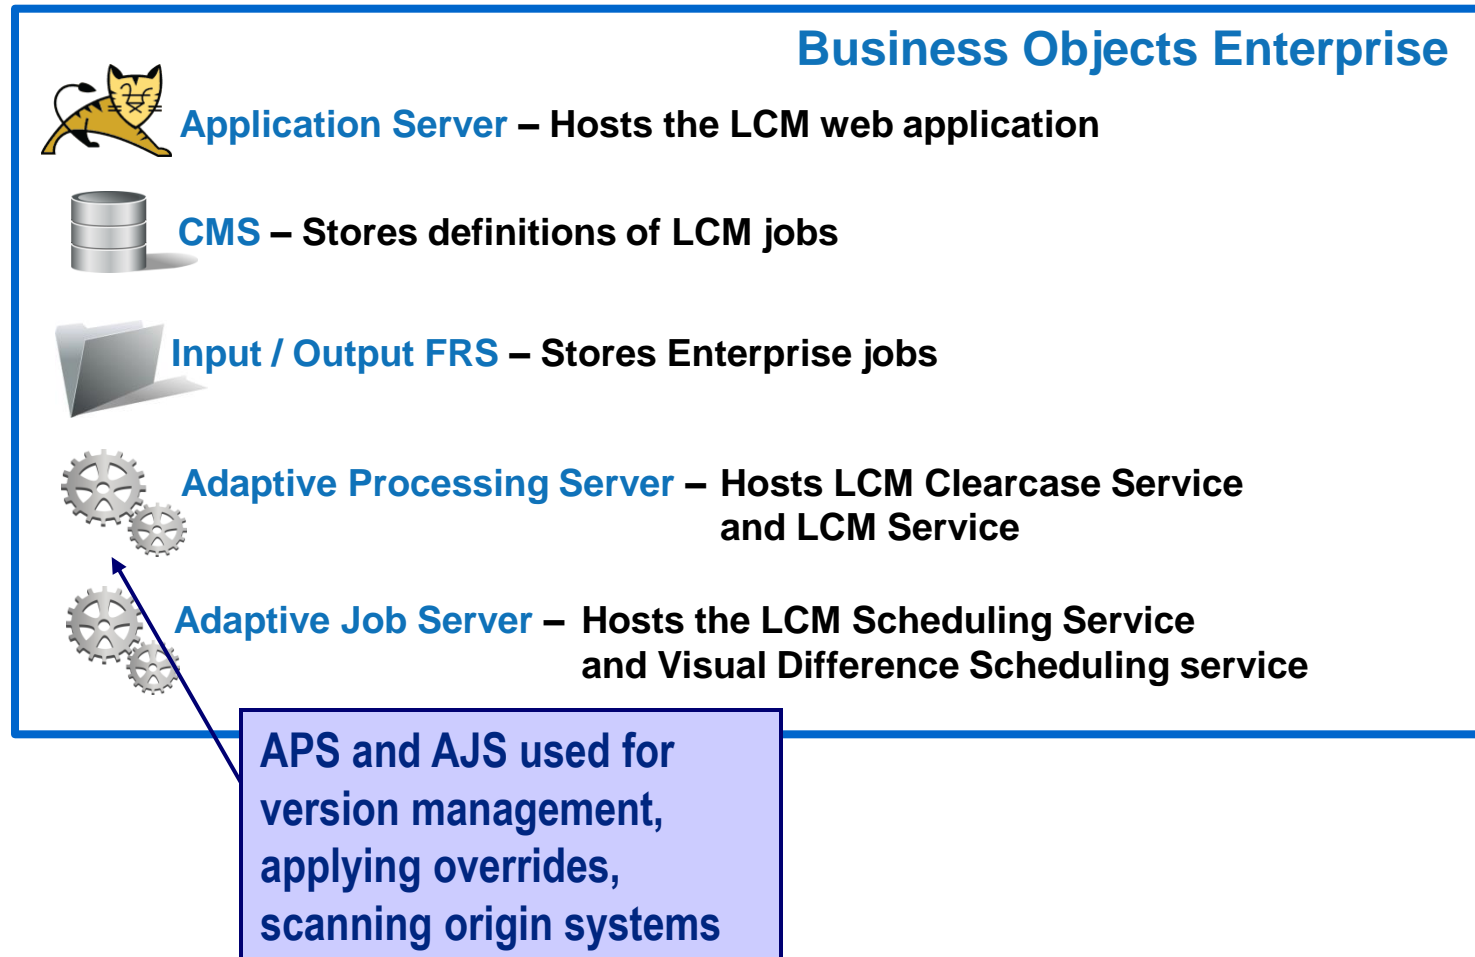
Business Objects Enterprise

Application Server – Hosts the LCM web application

CMS – Stores definitions of LCM jobs

Input / Output FRS – Stores Enterprise jobs

Adaptive Processing Server – Hosts LCM Clearcase Service and LCM Service

Adaptive Job Server – Hosts the LCM Scheduling Service and Visual Difference Scheduling service

APS and AJS used for version management, applying overrides, scanning origin systems